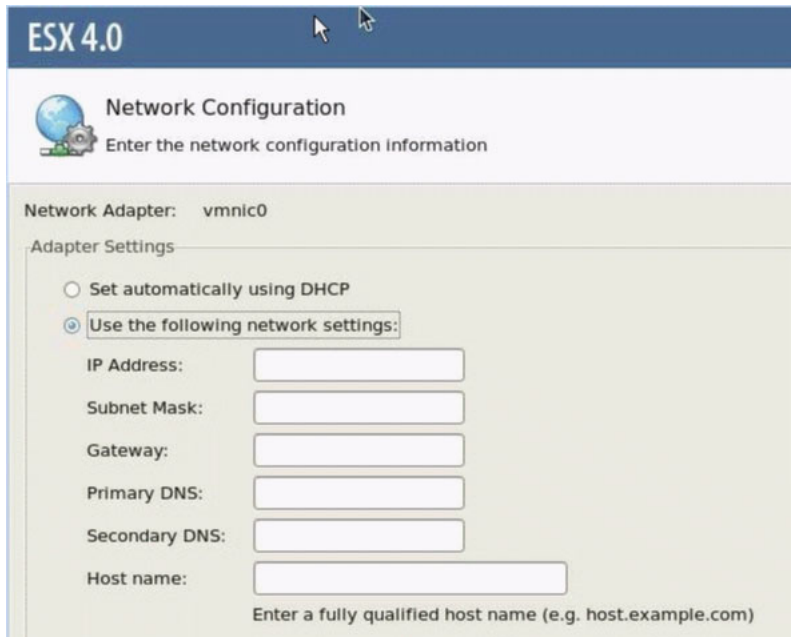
ESX 4.0

Network Configuration
Enter the network configuration information

Network Adapter: vmnic0

Adapter Settings

Set automatically using DHCP

Use the following network settings:

IP Address:

Subnet Mask:

Gateway:

Primary DNS:

Secondary DNS:

Host name:

Enter a fully qualified host name (e.g. host.example.com)